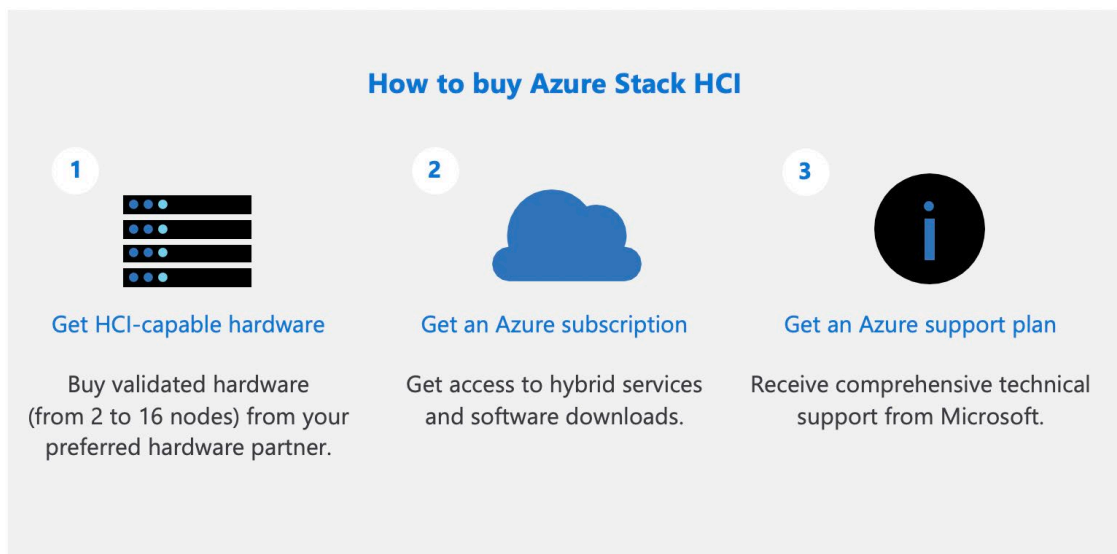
How to buy Azure Stack HCI

1

Get HCI-capable hardware

Buy validated hardware (from 2 to 16 nodes) from your preferred hardware partner.

2

Get an Azure subscription

Get access to hybrid services and software downloads.

3

Get an Azure support plan

Receive comprehensive technical support from Microsoft.